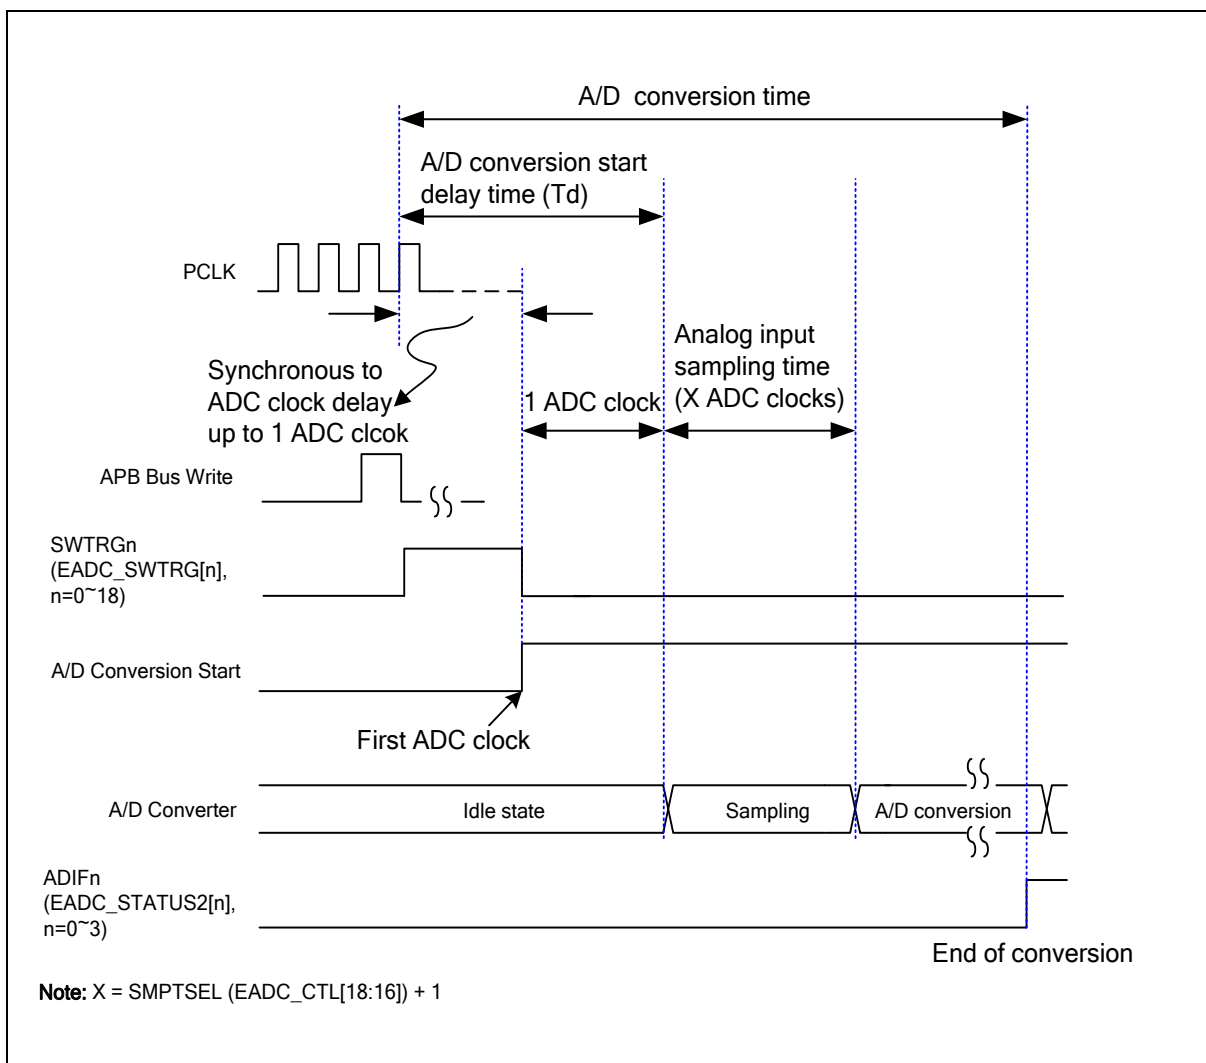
A/D conversion time

A/D conversion start delay time (Td)

PCLK

Synchronous to ADC clock delay up to 1 ADC clcok

1 ADC clock

Analog input sampling time (X ADC clocks)

APB Bus Write

SWTRGn (EADC_SWTRG[n], n=0~18)

A/D Conversion Start

First ADC clock

A/D Converter

Idle state

Sampling

A/D conversion

ADIFn (EADC_STATUS2[n], n=0~3)

End of conversion

Note: X = SMPTSEL (EADC_CTL[18:16]) + 1